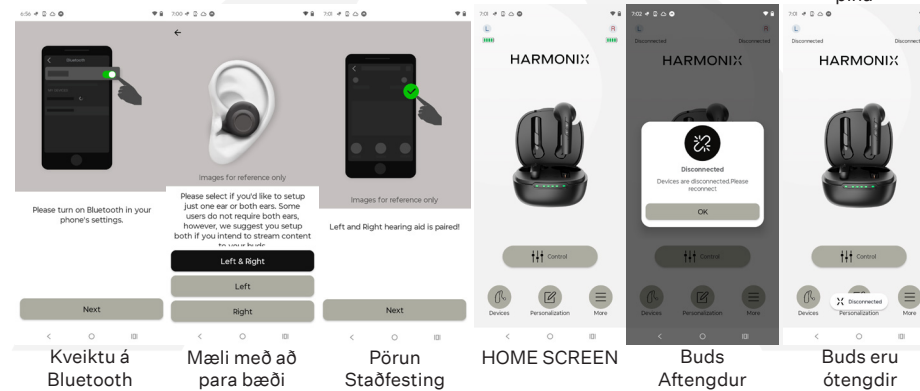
pina

6:56 | 7:00 | 7:01 | 7:01 | 7:02 | 7:01

Bluetooth

Please turn on Bluetooth in your phone's settings.

Next

Kveiktu á Bluetooth

Images for reference only

Please select if you'd like to setup just one ear or both ears. Some users do not require both ears, however, we suggest you setup both if you intend to stream content to your buds

Left & Right

Left

Right

Mæli með að para bæði

Images for reference only

Left and Right hearing aid is paired!

Next

Pörun Staðfesting

L R

HARMONIX

Control

Devices Personalization More

HOME SCREEN

Disconnected Disconnected

HARMONIX

Disconnected

Devices are disconnected.Please reconnect

OK

Control

Devices Personalization More

Buds Aftengdur

Disconnected Disconnect

HARMONIX

Control

Devices Disconnected Personalization More

Buds eru ótengdir